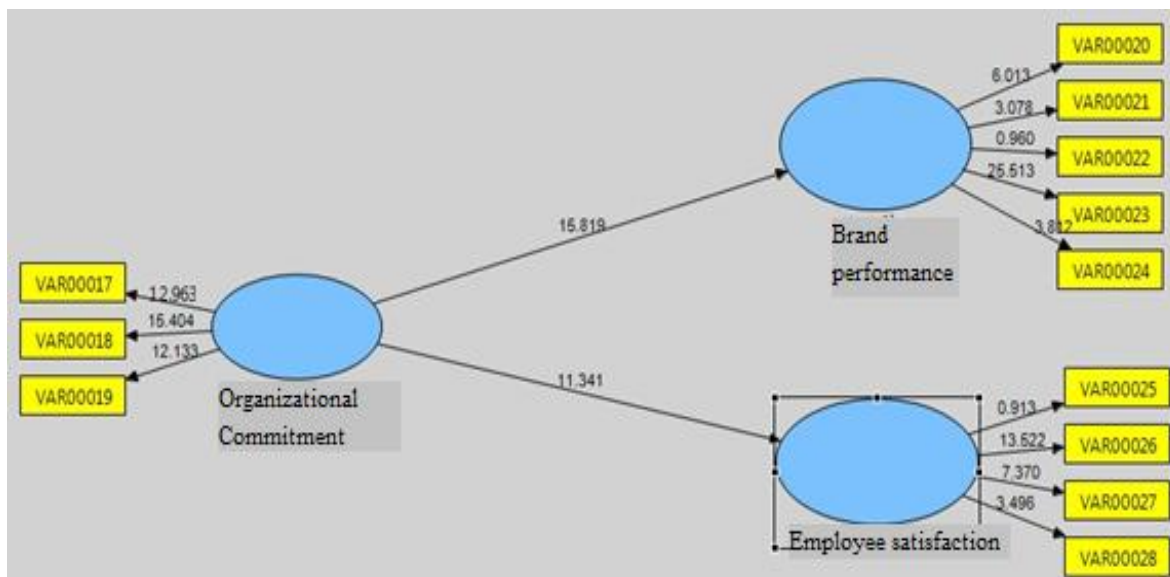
VAR00020
VAR00021
VAR00022
VAR00023
VAR00024
6.013
3.078
0.960
25.513
3.812
Brand performance
15.819
VAR00017
VAR00018
VAR00019
12.963
15.404
12.133
Organizational Commitment
11.341
VAR00025
VAR00026
VAR00027
VAR00028
0.913
13.622
7.370
3.496
Employee satisfaction